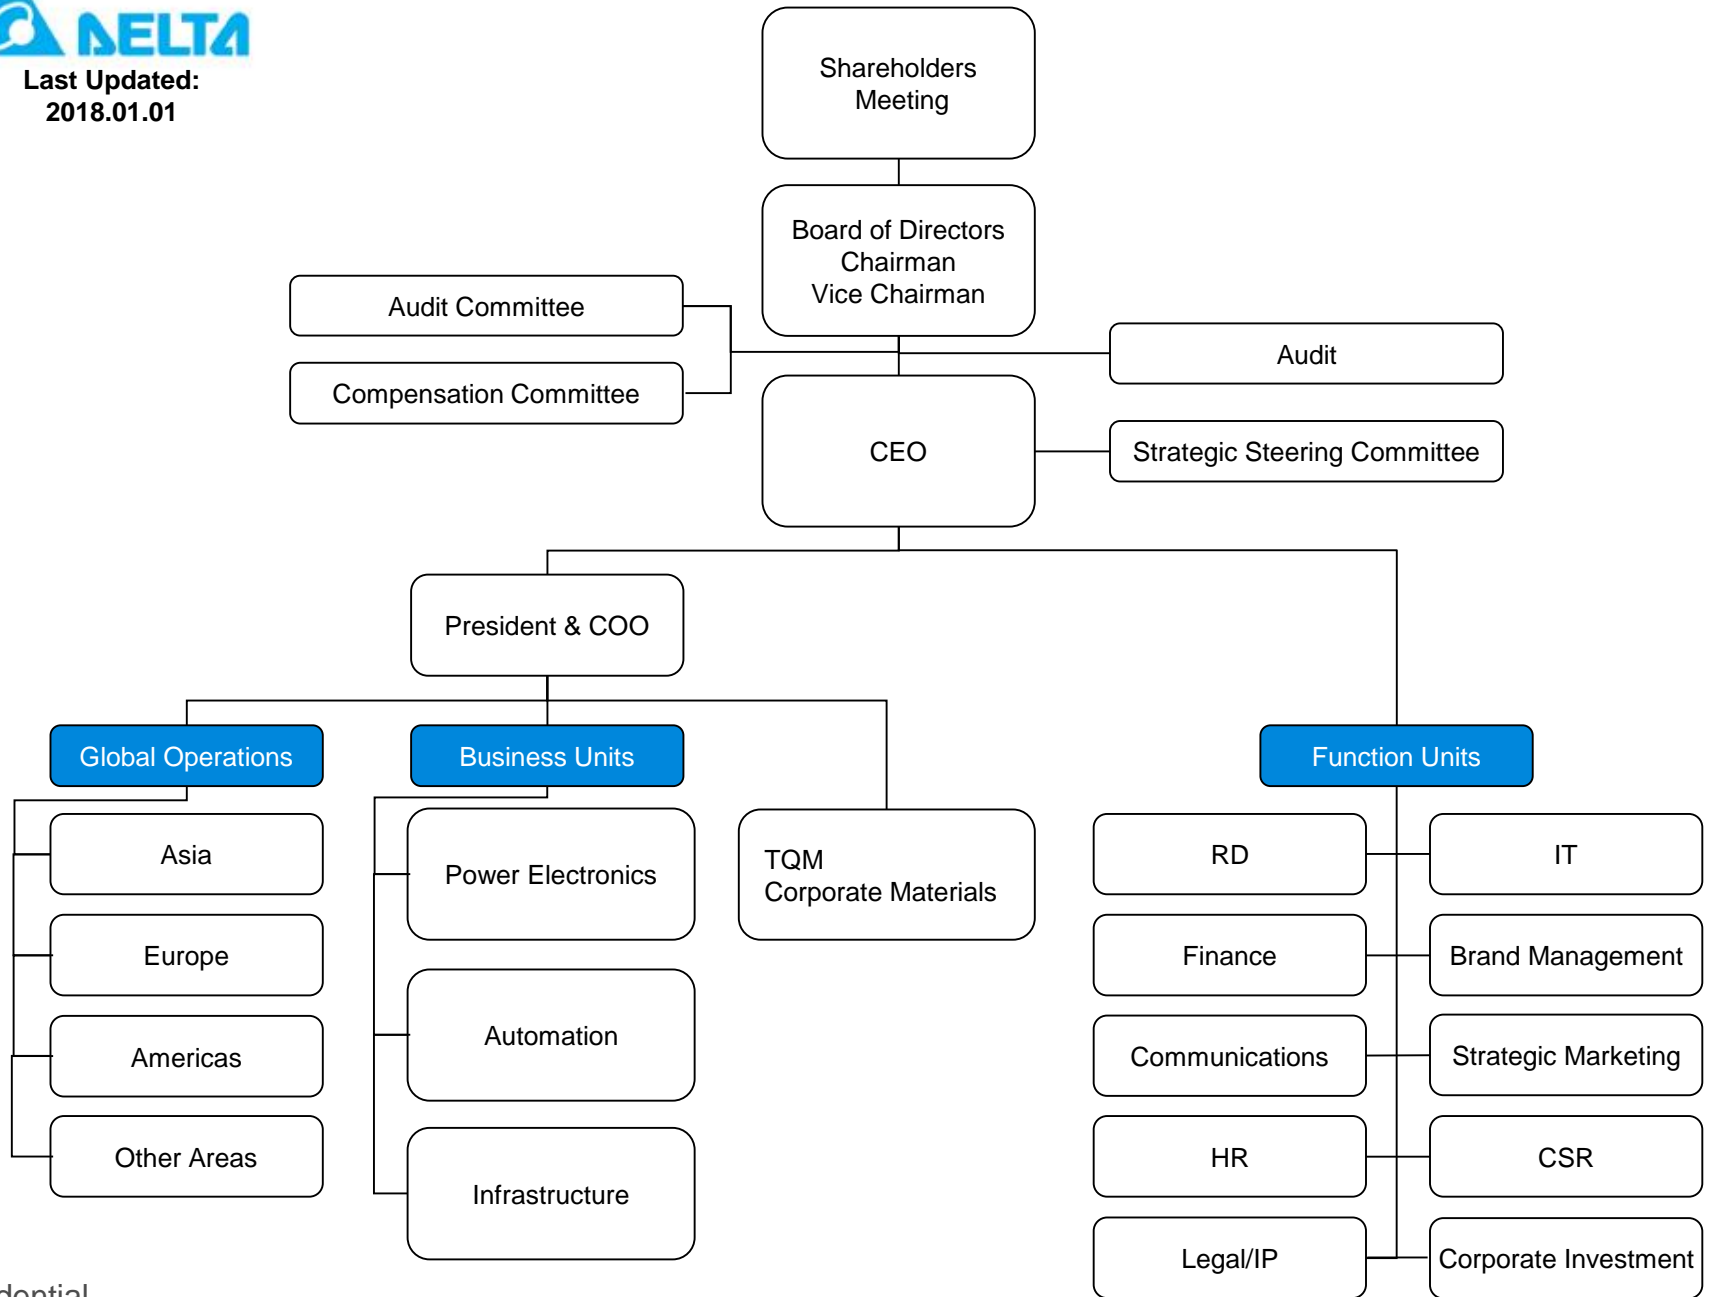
DELTA
Last Updated: 2018.01.01

Shareholders Meeting

Board of Directors
Chairman
Vice Chairman

Audit Committee

Compensation Committee

Audit

CEO

Strategic Steering Committee

President & COO

Global Operations

Asia

Europe

Americas

Other Areas

Business Units

Power Electronics

Automation

Infrastructure

TQM
Corporate Materials

Function Units

RD

IT

Finance

Brand Management

Communications

Strategic Marketing

HR

CSR

Legal/IP

Corporate Investment

dential